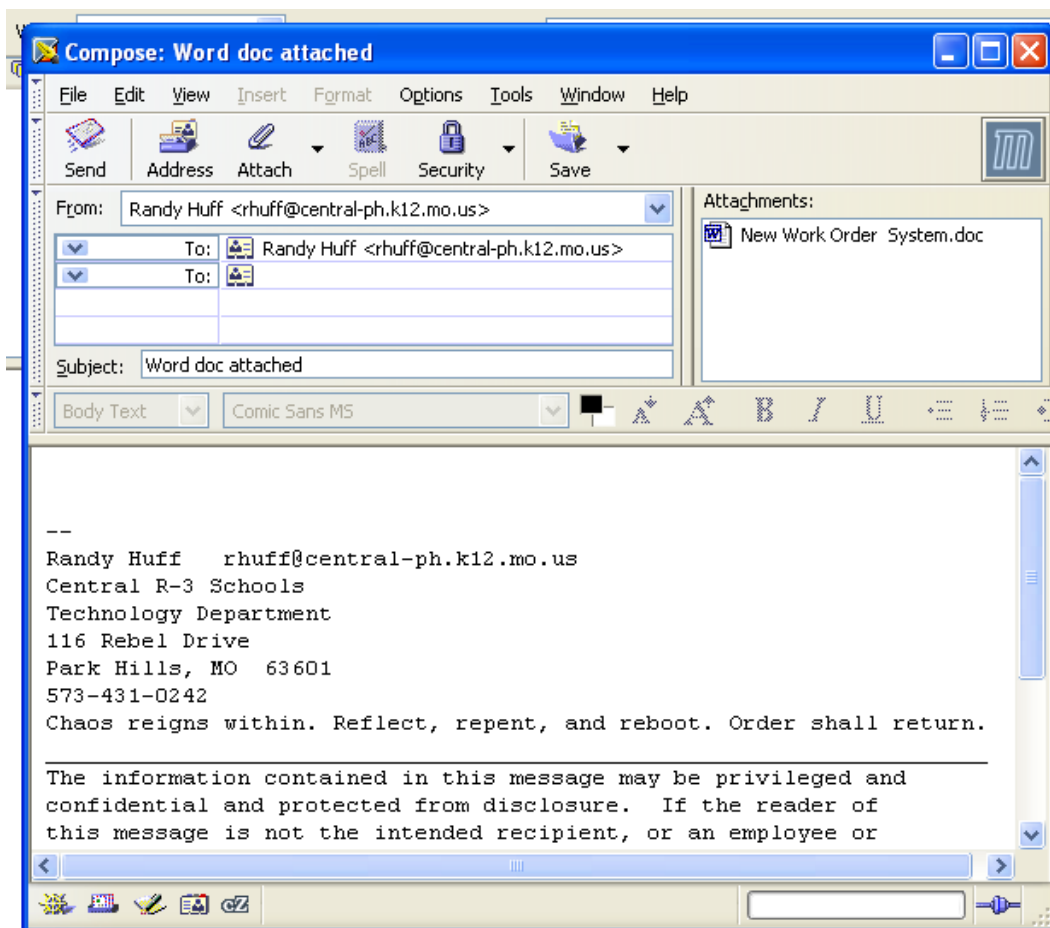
Compose: Word doc attached

File Edit View Insert Format Options Tools Window Help

Send Address Attach Spell Security Save

From: Randy Huff <rhuff@central-ph.k12.mo.us>

To: Randy Huff <rhuff@central-ph.k12.mo.us>
To:

Subject: Word doc attached

Attachments:
New Work Order System.doc

Body Text
Comic Sans MS

--
Randy Huff rhuff@central-ph.k12.mo.us
Central R-3 Schools
Technology Department
116 Rebel Drive
Park Hills, MO 63601
573-431-0242
Chaos reigns within. Reflect, repent, and reboot. Order shall return.

The information contained in this message may be privileged and confidential and protected from disclosure. If the reader of this message is not the intended recipient, or an employee or